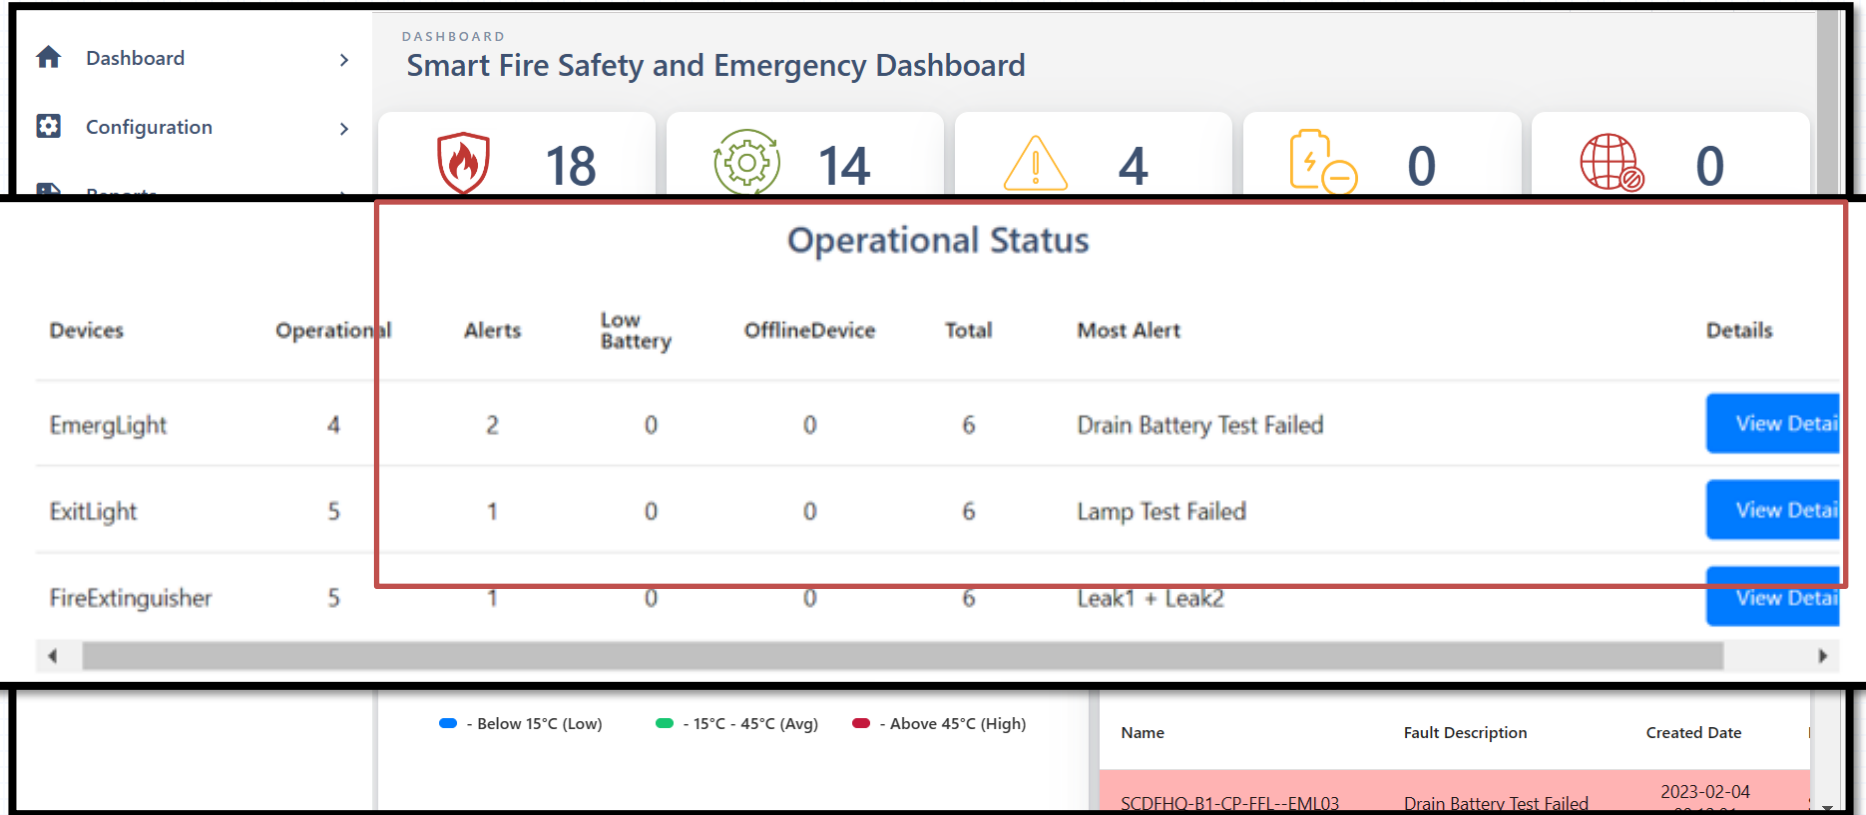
Dashboard

Configuration

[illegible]

DASHBOARD

Smart Fire Safety and Emergency Dashboard

18

14

4

0

0

Operational Status

| Devices | Operational | Alerts | Low Battery | OfflineDevice | Total | Most Alert | Details |
|---|---|---|---|---|---|---|---|
| EmergLight | 4 | 2 | 0 | 0 | 6 | Drain Battery Test Failed | View Detai |
| ExitLight | 5 | 1 | 0 | 0 | 6 | Lamp Test Failed | View Detai |
| FireExtinguisher | 5 | 1 | 0 | 0 | 6 | Leak1 + Leak2 | View Detai |

- Below 15°C (Low)
- 15°C - 45°C (Avg)
- Above 45°C (High)

| Name | Fault Description | Created Date |
|---|---|---|
| SCDFHQ-B1-CP-FEL--EML03 | Drain Battery Test Failed | 2023-02-04 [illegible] |